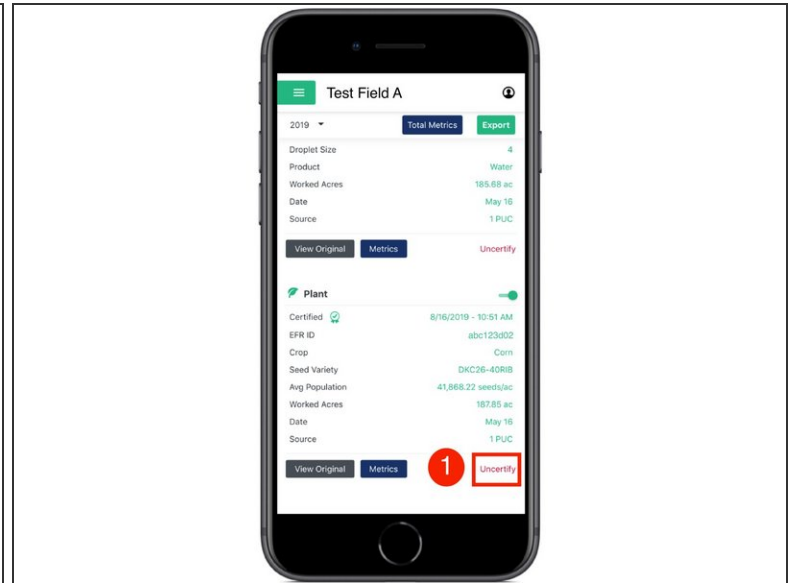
Test Field A

2019 Total Metrics Export

| | |
|---|---|
| Droplet Size | 4 |
| Product | Water |
| Worked Acres | 185.68 ac |
| Date | May 16 |
| Source | 1 PUC |

View Original Metrics Uncertify

Plant

| | |
|---|---|
| Certified | 8/16/2019 - 10:51 AM |
| EFR ID | abc123d02 |
| Crop | Corn |
| Seed Variety | DKC26-40RIB |
| Avg Population | 41,868.22 seeds/ac |
| Worked Acres | 187.85 ac |
| Date | May 16 |
| Source | 1 PUC |

View Original Metrics 1 Uncertify